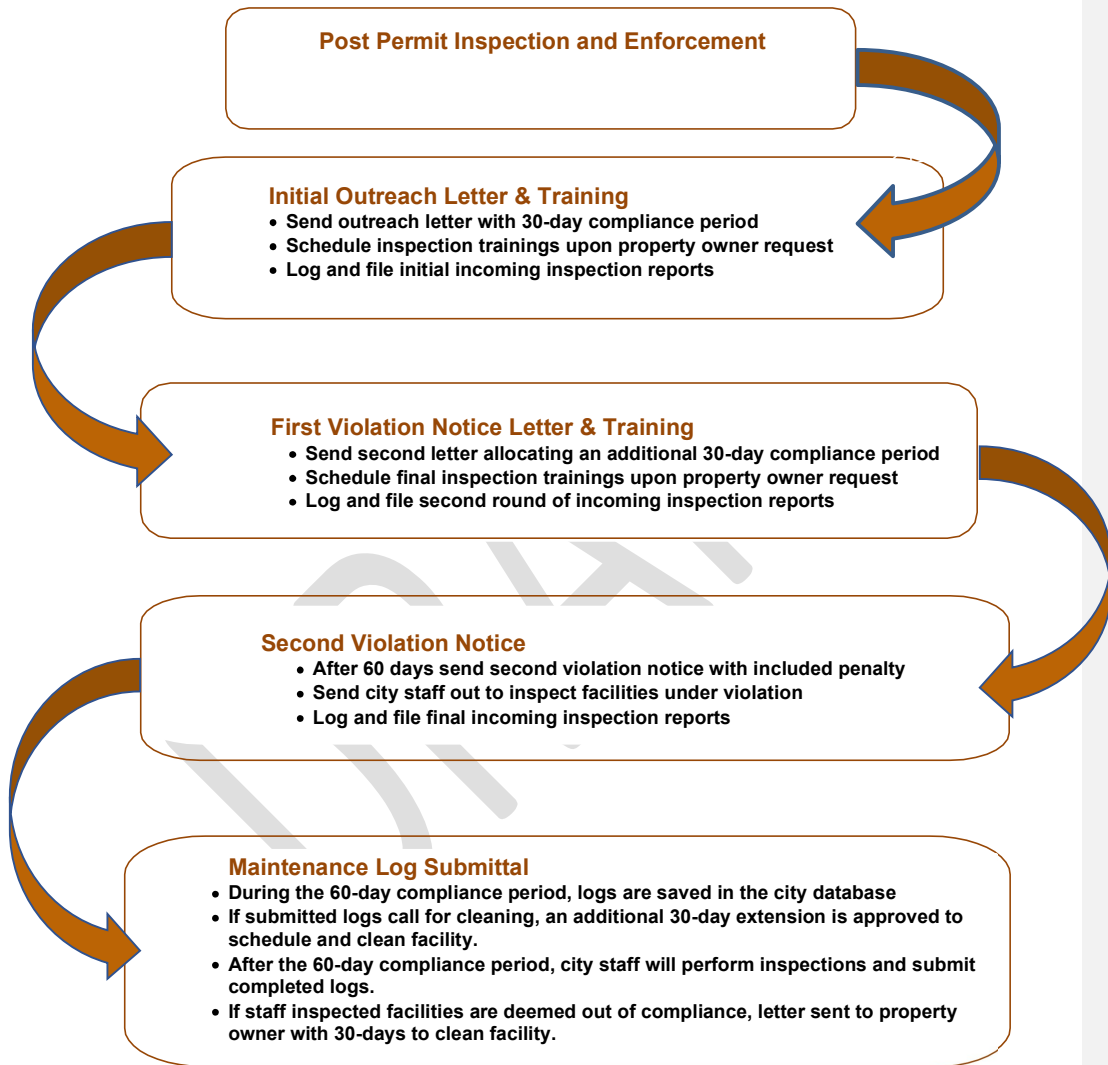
Post Permit Inspection and Enforcement

Initial Outreach Letter & Training
- Send outreach letter with 30-day compliance period
- Schedule inspection trainings upon property owner request
- Log and file initial incoming inspection reports

First Violation Notice Letter & Training
- Send second letter allocating an additional 30-day compliance period
- Schedule final inspection trainings upon property owner request
- Log and file second round of incoming inspection reports

Second Violation Notice
- After 60 days send second violation notice with included penalty
- Send city staff out to inspect facilities under violation
- Log and file final incoming inspection reports

Maintenance Log Submittal
- During the 60-day compliance period, logs are saved in the city database
- If submitted logs call for cleaning, an additional 30-day extension is approved to schedule and clean facility.
- After the 60-day compliance period, city staff will perform inspections and submit completed logs.
- If staff inspected facilities are deemed out of compliance, letter sent to property owner with 30-days to clean facility.